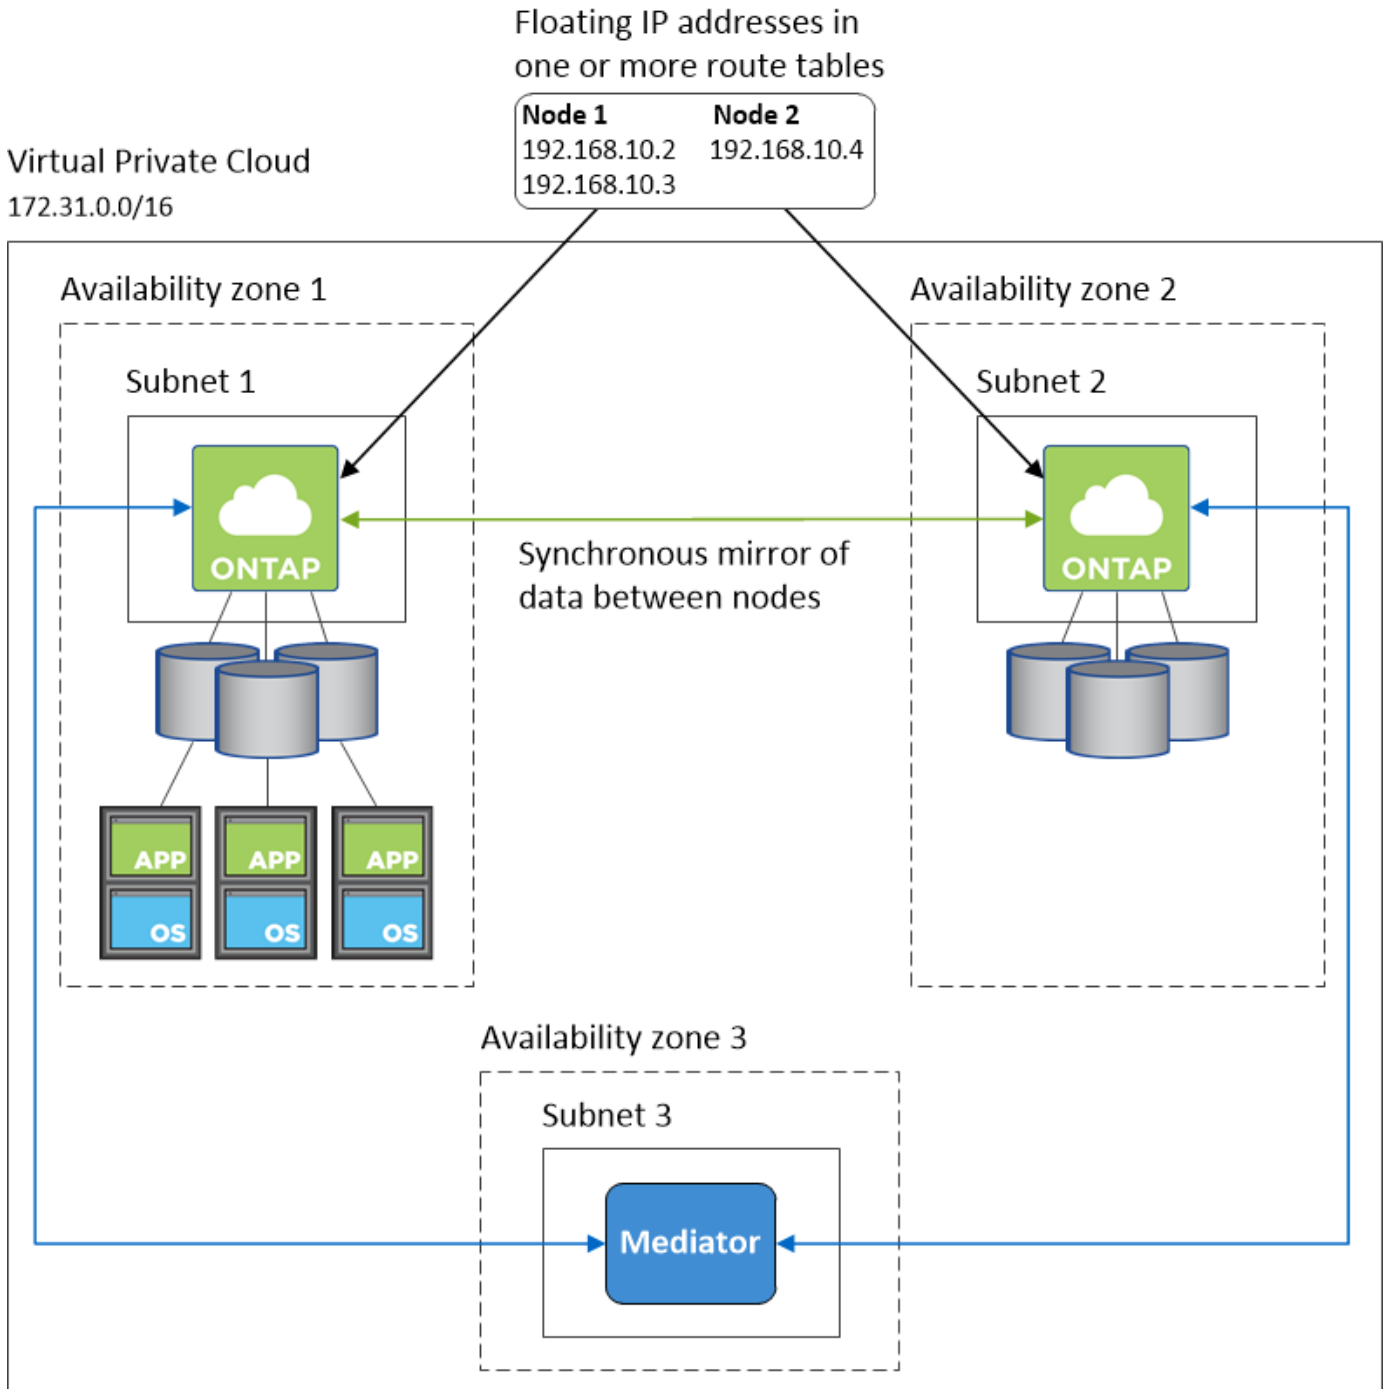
Floating IP addresses in one or more route tables

| Node 1 | Node 2 |
|---|---|
| 192.168.10.2 | 192.168.10.4 |
| 192.168.10.3 | |

Virtual Private Cloud
172.31.0.0/16

Availability zone 1

Subnet 1

ONTAP

APP
OS
APP
OS
APP
OS

Synchronous mirror of data between nodes

Availability zone 2

Subnet 2

ONTAP

Availability zone 3

Subnet 3

Mediator